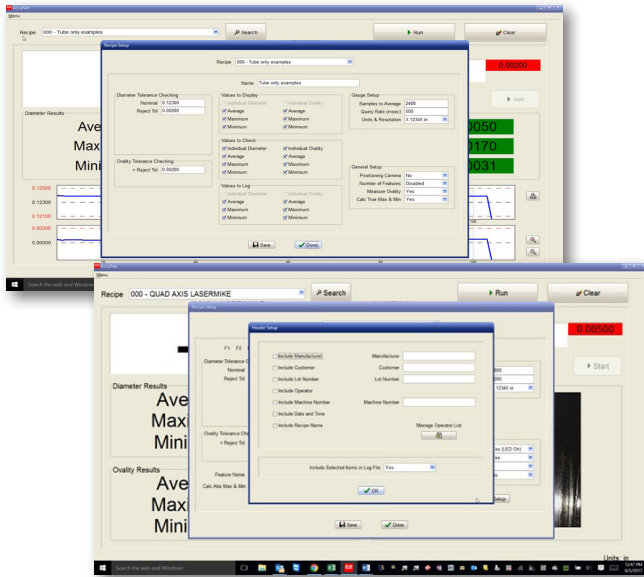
AccuRef

Menu

Recipe 000 - Tube only examples

Search

Run

Clear

0.00200

Start

Diameter Results

Ave

Max

Mini

0.12500

0.12300

0.12100

0.00200

0.00000

0050

0170

0031

Recipe Setup

Recipe 000 - Tube only examples

Name Tube only examples

Diameter Tolerance Checking

Nominal 0.12300

Reject Tol 0.00200

Ovality Tolerance Checking

+ Reject Tol 0.00200

Values to Display

Individual Diameter

Individual Ovality

Average

Average

Maximum

Maximum

Minimum

Minimum

Values to Check

Individual Diameter

Individual Ovality

Average

Average

Maximum

Maximum

Minimum

Minimum

Values to Log

Individual Diameter

Individual Ovality

Average

Average

Maximum

Maximum

Minimum

Minimum

Gauge Setup

Samples to Average 2400

Query Rate (msec) 300

Units & Resolution 0.12345 in

General Setup

Positioning Camera No

Number of Features Disabled

Measure Ovality Yes

Calc True Max & Min Yes

Save

Done

Search the web and Windows

AccuRef

Menu

Recipe 000 - QUAD AXIS LASERMIKE

Search

Run

Clear

0.00500

Start

Diameter Results

Ave

Maxi

Mini

Ovality Results

Ave

Max

Mini

Recipe Setup

F1 F2

Diameter Tolerance C

Nominal

Reject Tol

Ovality Tolerance Ch

+ Reject Tol

Feature Name

Calc Abs Max & Min

Header Setup

Include Manufacturer

Include Customer

Include Lot Number

Include Operator

Include Machine Number

Include Date and Time

Include Recipe Name

Manufacturer

Customer

Lot Number

Machine Number

Manage Operator List

Include Selected Items in Log File Yes

OK

800

000

12345 in

ns (LED On)

Setup

Save

Done

Units: in

Search the web and Windows

12:47 PM
6/1/2017